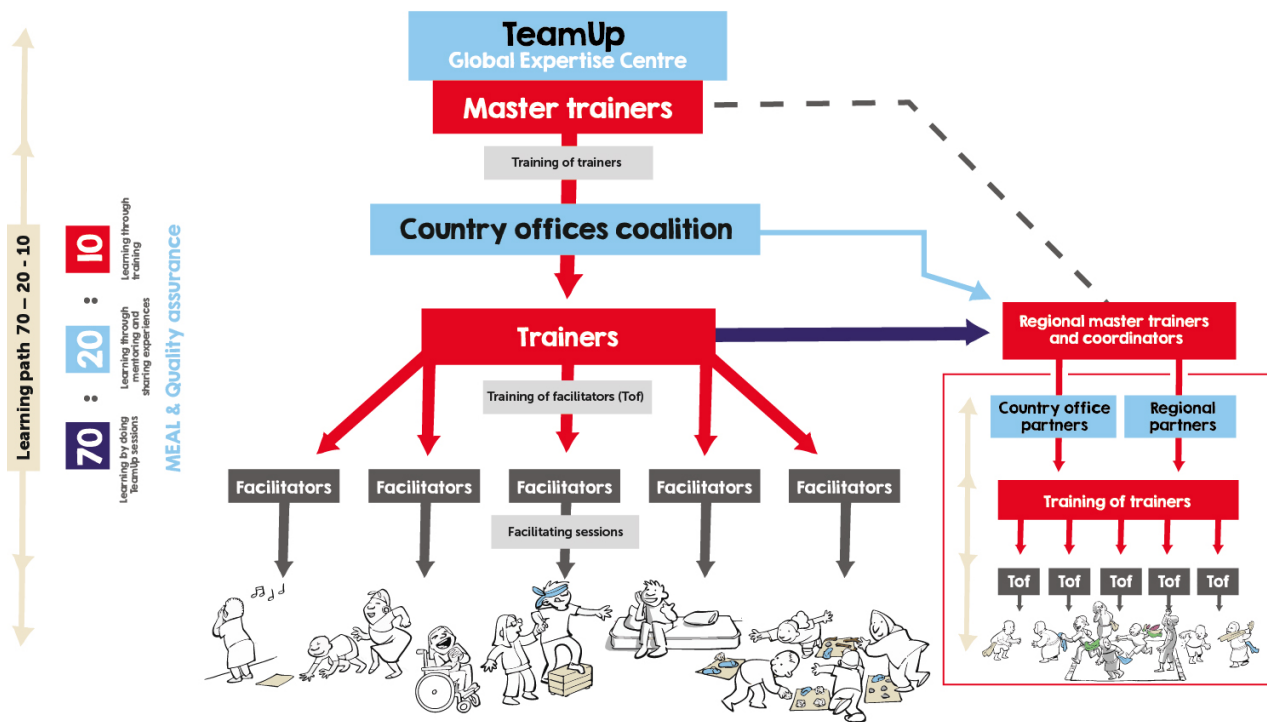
Learning path 70 – 20 - 10

70
Learning by doing TeamUp sessions

:

20
Learning through mentoring and sharing experiences

:

10
Learning through training

MEAL & Quality assurance

TeamUp
Global Expertise Centre

Master trainers

Training of trainers

Country offices coalition

Trainers

Training of facilitators (Tof)

Facilitators

Facilitators

Facilitators

Facilitators

Facilitators

Facilitating sessions

Regional master trainers and coordinators

Country office partners

Regional partners

Training of trainers

Tof

Tof

Tof

Tof

Tof